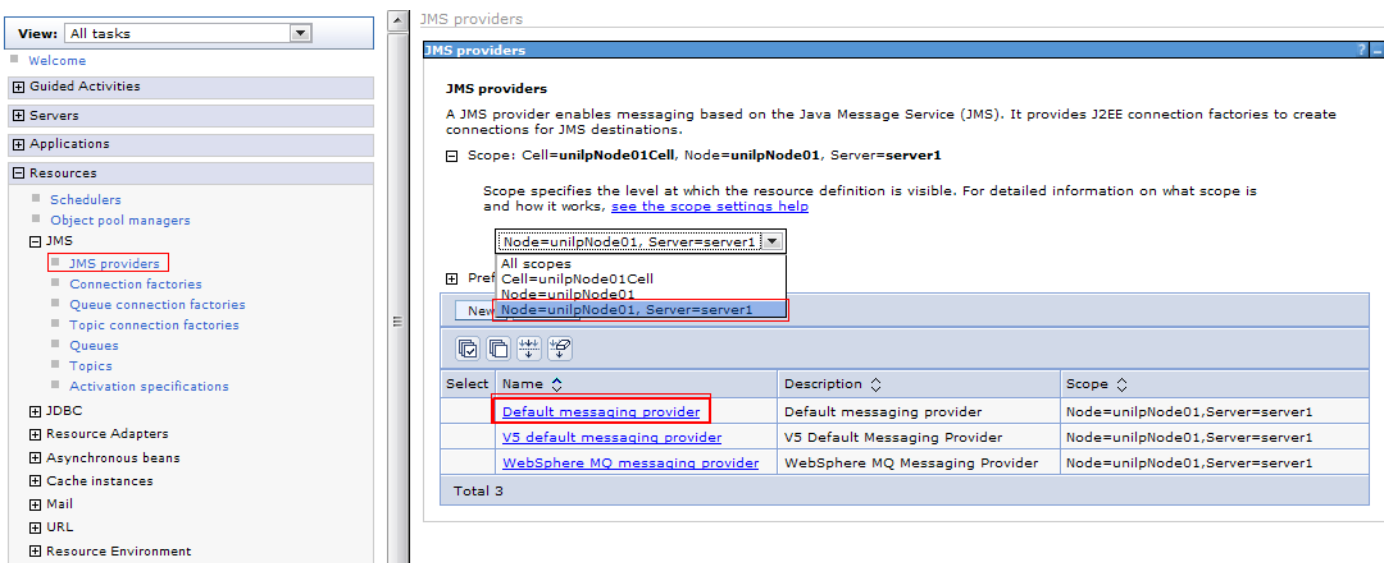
View: All tasks

Welcome

Guided Activities

Servers

Applications

Resources

Schedulers

Object pool managers

JMS

JMS providers

Connection factories

Queue connection factories

Topic connection factories

Queues

Topics

Activation specifications

JDBC

Resource Adapters

Asynchronous beans

Cache instances

Mail

URL

Resource Environment

JMS providers

JMS providers ?

JMS providers

A JMS provider enables messaging based on the Java Message Service (JMS). It provides J2EE connection factories to create connections for JMS destinations.

Scope: Cell=**unilpNode01Cell**, Node=**unilpNode01**, Server=**server1**

Scope specifies the level at which the resource definition is visible. For detailed information on what scope is and how it works, see the scope settings help

Node=unilpNode01, Server=server1

All scopes
Cell=unilpNode01Cell
Node=unilpNode01
Node=unilpNode01, Server=server1

Pref

New

| Select | Name | Description | Scope |
|---|---|---|---|
| | Default messaging provider | Default messaging provider | Node=unilpNode01,Server=server1 |
| | V5 default messaging provider | V5 Default Messaging Provider | Node=unilpNode01,Server=server1 |
| | WebSphere MQ messaging provider | WebSphere MQ Messaging Provider | Node=unilpNode01,Server=server1 |

Total 3